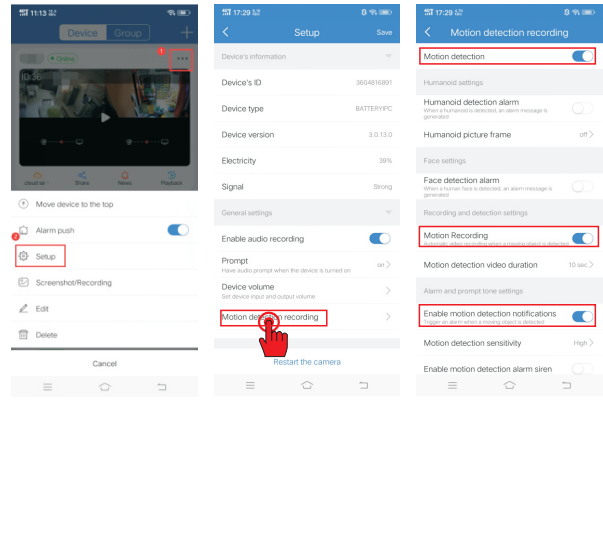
11:13

Device Group

Online

10:36

Cloud str.
Share
News
Playback

1

Move device to the top

Alarm push

2

Setup

Screenshot/Recording

Edit

Delete

Cancel

17:29

Setup

Save

Device's information

Device's ID 3604816891

Device type BATTERYIPC

Device version 3.0.13.0

Electricity 39%

Signal Strong

General settings

Enable audio recording

Prompt
Have audio prompt when the device is turned on
on

Device volume
Set device input and output volume

Motion detection recording

Restart the camera

17:29

Motion detection recording

Motion detection

Humanoid settings

Humanoid detection alarm
When a humanoid is detected, an alarm message is generated

Humanoid picture frame off

Face settings

Face detection alarm
When a human face is detected, an alarm message is generated

Recording and detection settings

Motion Recording
Automatic video recording when a moving object is detected

Motion detection video duration 10 sec

Alarm and prompt tone settings

Enable motion detection notifications
Trigger an alarm when a moving object is detected

Motion detection sensitivity High

Enable motion detection alarm siren